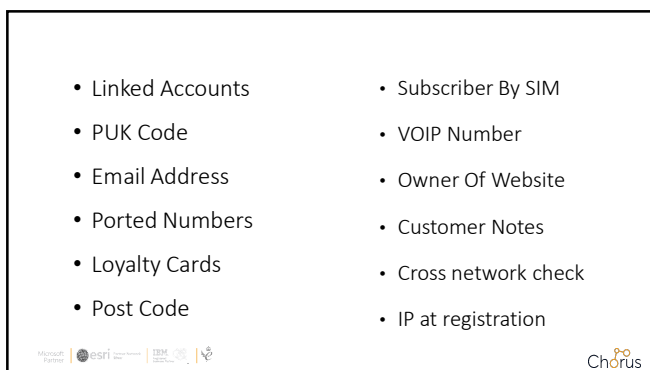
- Linked Accounts
- PUK Code
- Email Address
- Ported Numbers
- Loyalty Cards
- Post Code

- Subscriber By SIM
- VOIP Number
- Owner Of Website
- Customer Notes
- Cross network check
- IP at registration

Microsoft Partner esri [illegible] IBM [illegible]

Chorus